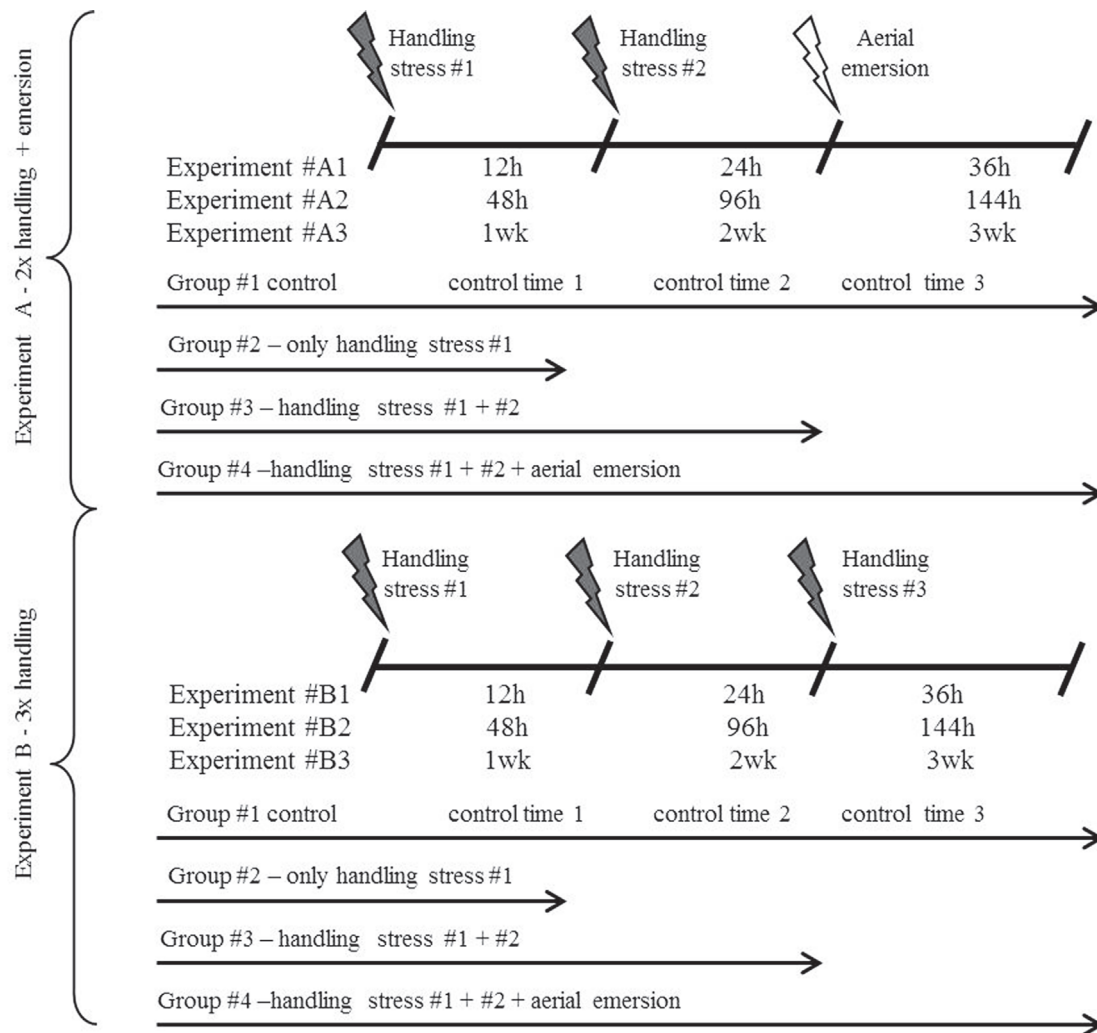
Experiment A - 2x handling + emersion

Handling stress #1

Handling stress #2

Aerial emersion

| | | | |
|---|---|---|---|
| Experiment #A1 | 12h | 24h | 36h |
| Experiment #A2 | 48h | 96h | 144h |
| Experiment #A3 | 1wk | 2wk | 3wk |

Group #1 control control time 1 control time 2 control time 3

Group #2 – only handling stress #1

Group #3 – handling stress #1 + #2

Group #4 –handling stress #1 + #2 + aerial emersion

Experiment B - 3x handling

Handling stress #1

Handling stress #2

Handling stress #3

| | | | |
|---|---|---|---|
| Experiment #B1 | 12h | 24h | 36h |
| Experiment #B2 | 48h | 96h | 144h |
| Experiment #B3 | 1wk | 2wk | 3wk |

Group #1 control control time 1 control time 2 control time 3

Group #2 – only handling stress #1

Group #3 – handling stress #1 + #2

Group #4 –handling stress #1 + #2 + aerial emersion